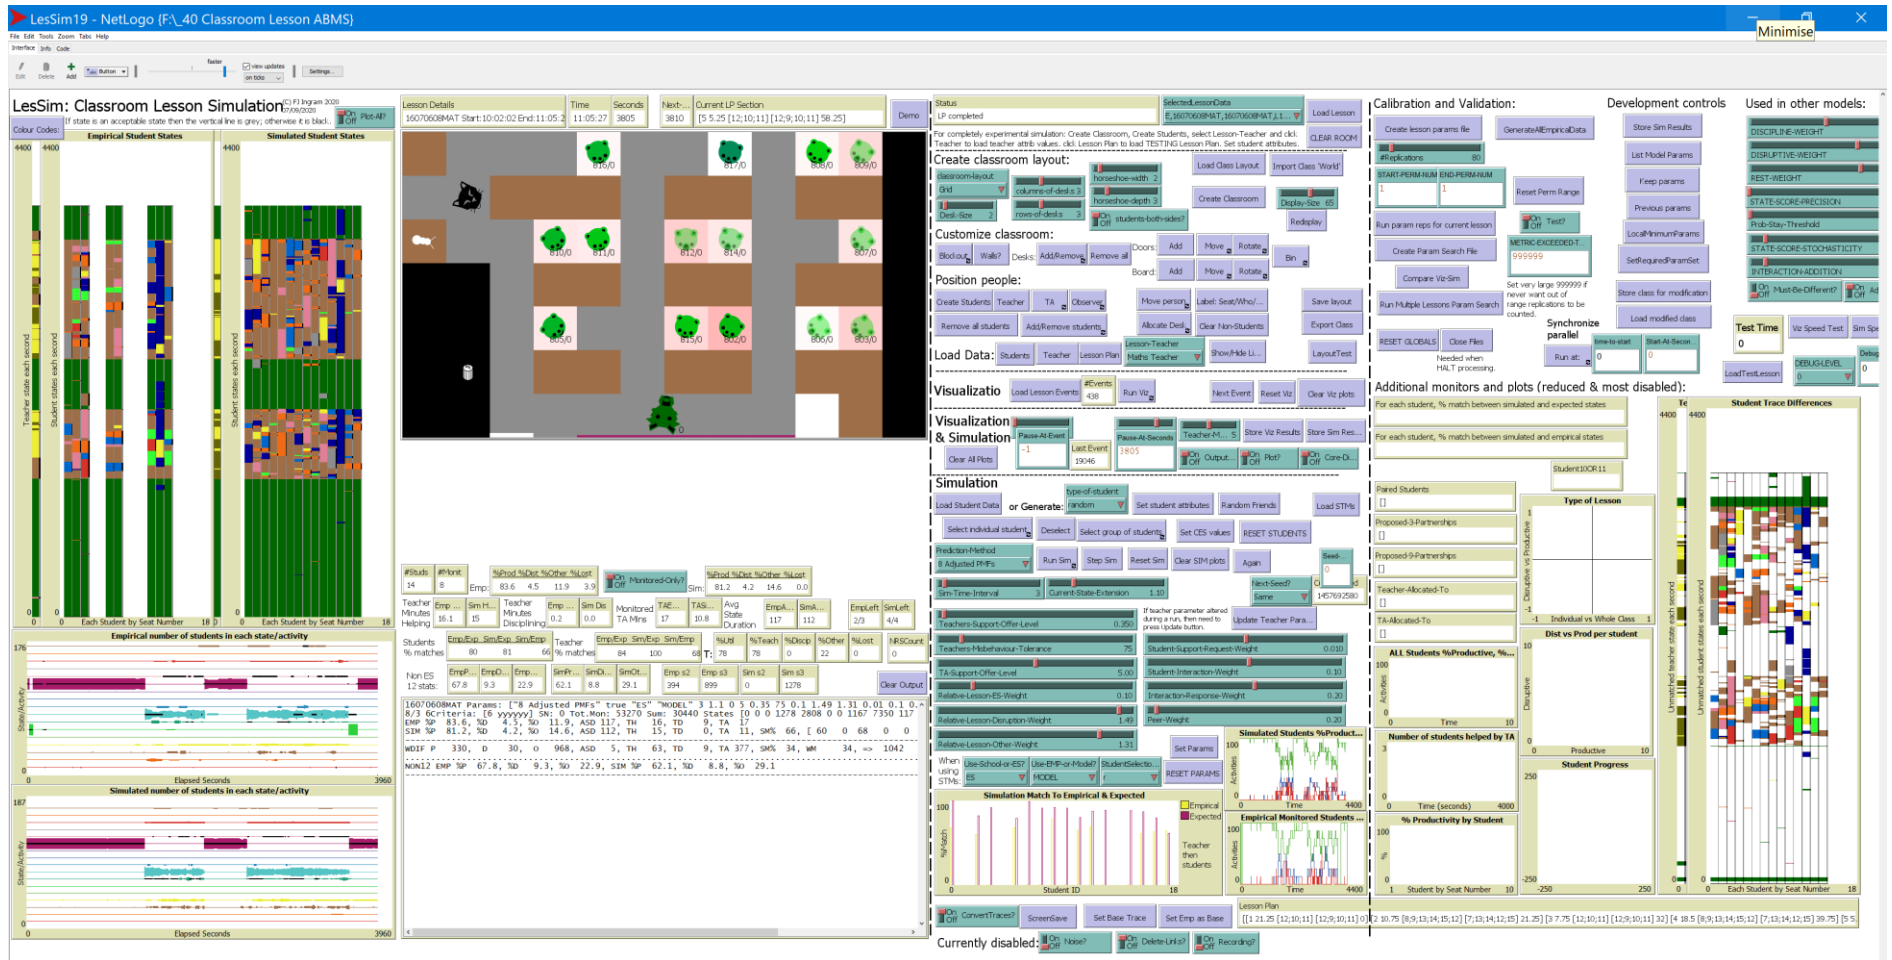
LesSim19 - NetLogo {F:\_40 Classroom Lesson ABMS}

Minimise

File Edit Tools Zoom Tabs Help

Interface Info Code

Edit Delete Add Button Settings...

faster

view updates on ticks

LesSim: Classroom Lesson Simulation (C) FJ Ingram 2020 07/09/2020

Plot-All?

Colour Codes:

If state is an acceptable state then the vertical line is grey; otherwise it is black.

Empirical Student States

Simulated Student States

Teacher state each second

Student states each second

Each Student by Seat Number

Empirical number of students in each state/activity

State/Activity

Elapsed Seconds

Simulated number of students in each state/activity

Lesson Details: 16070608MAT Start:10:02:02 End:11:05:2

Time: 11:05:27

Seconds: 3805

Next-: 3810

Current LP Section: [5 5.25 [12;10;11] [12;9;10;11] 58.25]

Demo

#Studs 14 #Monit 8

%Prod %Dist %Other %Lost

Emp: 83.6 4.5 11.9 3.9

Monitored-Only?

Sim: 81.2 4.2 14.6 0.0

Teacher Minutes Helping 16.1 15

Teacher Minutes Disciplining 0.2 0.0

Monitored TA Mins 17 10.8

Avg State Duration 117 112

EmpLeft 2/3 SimLeft 4/4

Students % matches 80 81 66

Teacher % matches 84 100 68

T: 78 78 0 22 0 0

Non ES 12 stats: 67.8 9.3 22.9 62.1 8.8 29.1 394 899 0 1278

Clear Output

16070608MAT Params: ["8 Adjusted PMFs" true "ES" "MODEL" 3 1.1 0 5 0.35 75 0.1 1.49 1.31 0.01 0.1
EMP %P 83.6, %D 4.5, %O 11.9, ASD 117, TH 16, TD 9, TA 17
SIM %P 81.2, %D 4.2, %O 14.6, ASD 112, TH 15, TD 0, TA 11, SM% 66
WDIF P 330, D 30, O 968, ASD 5, TH 63, TD 9, TA 377, SM% 34, WM 34, => 1042
NON12 EMP %P 67.8, %D 9.3, %O 22.9, SIM %P 62.1, %D 8.8, %O 29.1

Status: LP completed

SelectedLessonData

Load Lesson

CLEAR ROOM

For completely experimental simulation: Create Classroom, Create Students, Select Lesson-Teacher and click Teacher to load teacher attrib values. click Lesson Plan to load TESTING Lesson Plan. Set student attributes.

Create classroom layout:

classroom-layout Grid

columns-of-desks 3

horseshoe-width 2

horseshoe-depth 3

Desk-Size 2

rows-of-desks 3

students-both-sides?

Load Class Layout

Import Class 'World'

Create Classroom

Display-Size 65

Redisplay

Customize classroom:

Blockout Walls? Desks: Add/Remove Remove all Doors: Add Move Rotate Board: Add Move Rotate Bin

Position people:

Create Students Teacher TA Observer Move person Label: Seat/Who/... Save layout

Remove all students Add/Remove students Allocate Desk Clear Non-Students Export Class

Load Data: Students Teacher Lesson Plan Lesson-Teacher Maths Teacher Show/Hide Li... LayoutTest

Visualizatio Load Lesson Events #Events 438 Run Viz Next Event Reset Viz Clear Viz plots

Visualization & Simulation Pause-At-Event -1 Last Event 19046 Pause-At-Seconds 3805 Teacher-M... Store Viz Results Store Sim Res... Clear All Plots Output... Plot? Core-Di...

Simulation

Load Student Data or Generate: type-of-student random Set student attributes Random Friends Load STMs

Select individual student Deselect Select group of students Set CES values RESET STUDENTS

Prediction-Method 8 Adjusted PMFs Run Sim Step Sim Reset Sim Clear SIM plots Again Seed-0

Sim-Time-Interval Current-State-Extension 1.10 Next-Seed? Same 1457692580

If teacher parameter altered during a run, then need to press Update button.

Update Teacher Para...

Teachers-Support-Offer-Level 0.350
Teachers-Misbehaviour-Tolerance 75
TA-Support-Offer-Level 5.00
Relative-Lesson-ES-Weight 0.10
Relative-Lesson-Doruption-Weight 1.49
Relative-Lesson-Other-Weight 1.31
Student-Support-Request-Weight 0.010
Student-Interaction-Weight 0.10
Interaction-Response-Weight 0.20
Peer-Weight 0.20

Set Params

When using STMs: Use-School-or-ES? ES Use-EMP-or-Model? MODEL StudentSelectio... RESET PARAMS

Simulation Match To Empirical & Expected

Empirical Expected

%Match Student ID

Simulated Students %Product...

Activities Time

Teacher then students

Empirical Monitored Students ...

ConvertTraces? ScreenSave Set Base Trace Set Emp as Base

Lesson Plan [[1 21.25 [12;10;11] [12;9;10;11] 0] [2 10.75 [8;9;13;14;15;12] [7;13;14;12;15] 21.25] [3 7.75 [12;10;11] [12;9;10;11] 32] [4 18.5 [8;9;13;14;15;12] [7;13;14;12;15] 39.75] [5 5

Currently disabled: Noise? Delete-Links? Recording?

Calibration and Validation:

Create lesson params file GenerateAllEmpiricalData

#Replications 80

START-PERM-NUM 1 END-PERM-NUM 1 Reset Perm Range

Run param reps for current lesson Test?

Create Param Search File METRIC-EXCEEDED-T 999999

Compare Viz-Sim Set very large 999999 if never want out of range replications to be counted.

Run Multiple Lessons Param Search

Synchronize parallel Run at: time-to-start 0 Start-At-Secon 0

RESET GLOBALS Close Files Needed when HALT processing.

Development controls

Store Sim Results List Model Params Feep params Previous params LocalMinimumParams SetRequiredParamSet Store class for modification Load modified class

Test Time 0 Viz Speed Test Sim Spe DEBUG-LEVEL 0 Debug LoadTestLesson

Used in other models:

DISCIPLINE-WEIGHT DISRUPTIVE-WEIGHT REST-WEIGHT STATE-SCORE-PRECISION Prob-Stay-Threshold STATE-SCORE-STOCHASTICITY INTERACTION-ADDITION Must-Be-Different?

Additional monitors and plots (reduced & most disabled):

For each student, % match between simulated and expected states

For each student, % match between simulated and empirical states

Student10OR11

Paired Students

Proposed-3-Partnerships

Proposed-9-Partnerships

Teacher-Allocated-To

TA-Allocated-To

Type of Lesson

Individual vs Whole Class

Dist vs Prod per student

Productive

Disruptive

ALL Students %Productive, %...

Activities Time

Number of students helped by TA

Time (seconds)

Student Progress

% Productivity by Student

Student by Seat Number

Student Trace Differences

Unmatched teacher state each second

Unmatched student states each second

Each Student by Seat Number